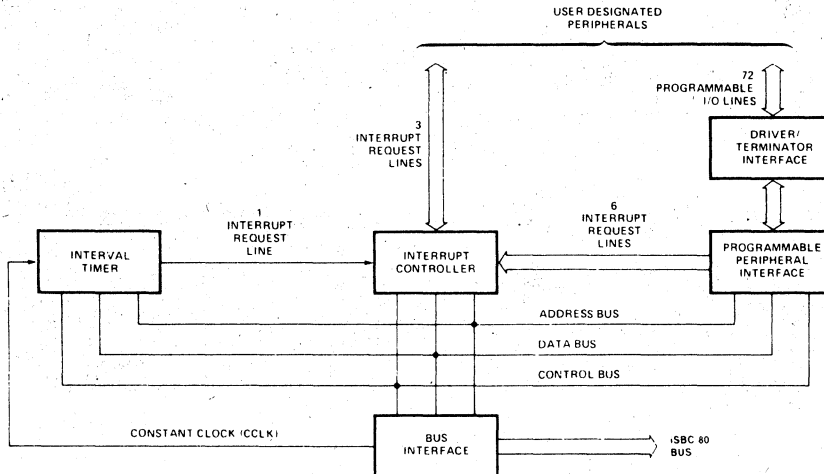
USER DESIGNATED PERIPHERALS

3 INTERRUPT REQUEST LINES

72 PROGRAMMABLE I/O LINES

DRIVER/ TERMINATOR INTERFACE

1 INTERRUPT REQUEST LINE

6 INTERRUPT REQUEST LINES

INTERVAL TIMER

INTERRUPT CONTROLLER

PROGRAMMABLE PERIPHERAL INTERFACE

ADDRESS BUS

DATA BUS

CONTROL BUS

CONSTANT CLOCK (CCLK)

BUS INTERFACE

iSBC 80 BUS